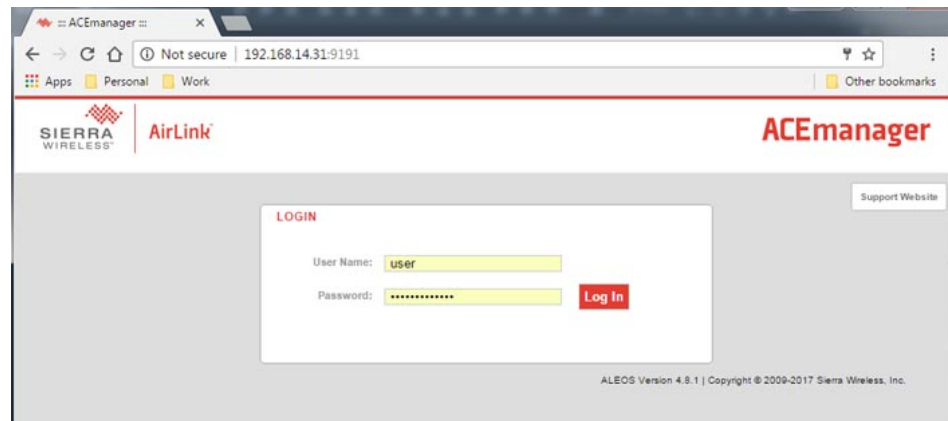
::: ACEmanager :::

Not secure | 192.168.14.31:9191

Apps Personal Work Other bookmarks

SIERRA WIRELESS AirLink ACEmanager

Support Website

LOGIN

User Name: user

Password: ••••••••••••••• Log In

ALEOS Version 4.8.1 | Copyright © 2009-2017 Sierra Wireless, Inc.